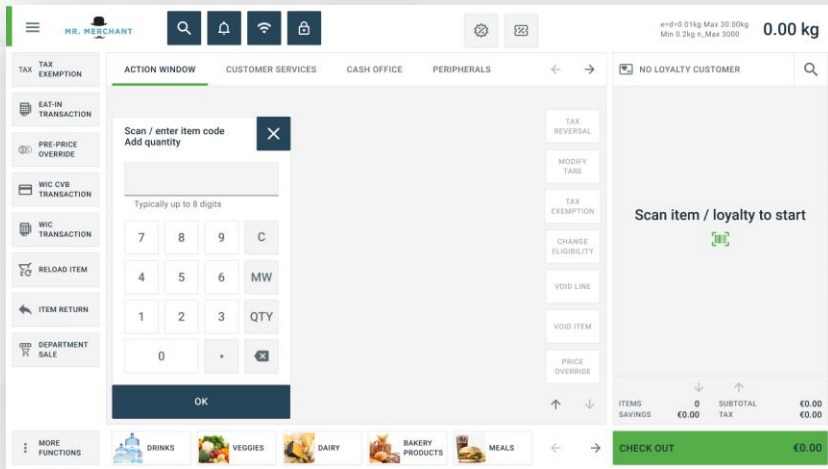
MR. MERCHANT

e=d=0.01kg Max 30.00kg
Min 0.2kg n_Max 3000

0.00 kg

TAX EXEMPTION

EAT-IN TRANSACTION

PRE-PRICE OVERRIDE

WIC CVB TRANSACTION

WIC TRANSACTION

RELOAD ITEM

ITEM RETURN

DEPARTMENT SALE

MORE FUNCTIONS

ACTION WINDOW
CUSTOMER SERVICES
CASH OFFICE
PERIPHERALS

Scan / enter item code
Add quantity

Typically up to 8 digits

| 7 | 8 | 9 | C |
|---|---|---|---|
| 4 | 5 | 6 | MW |
| 1 | 2 | 3 | QTY |
| 0 | | . | |

OK

TAX REVERSAL

MODIFY TARE

TAX EXEMPTION

CHANGE ELIGIBILITY

VOID LINE

VOID ITEM

PRICE OVERRIDE

NO LOYALTY CUSTOMER

Scan item / loyalty to start

ITEMS 0
SAVINGS €0.00
SUBTOTAL €0.00
TAX €0.00

DRINKS
VEGGIES
DAIRY
BAKERY PRODUCTS
MEALS

CHECK OUT €0.00